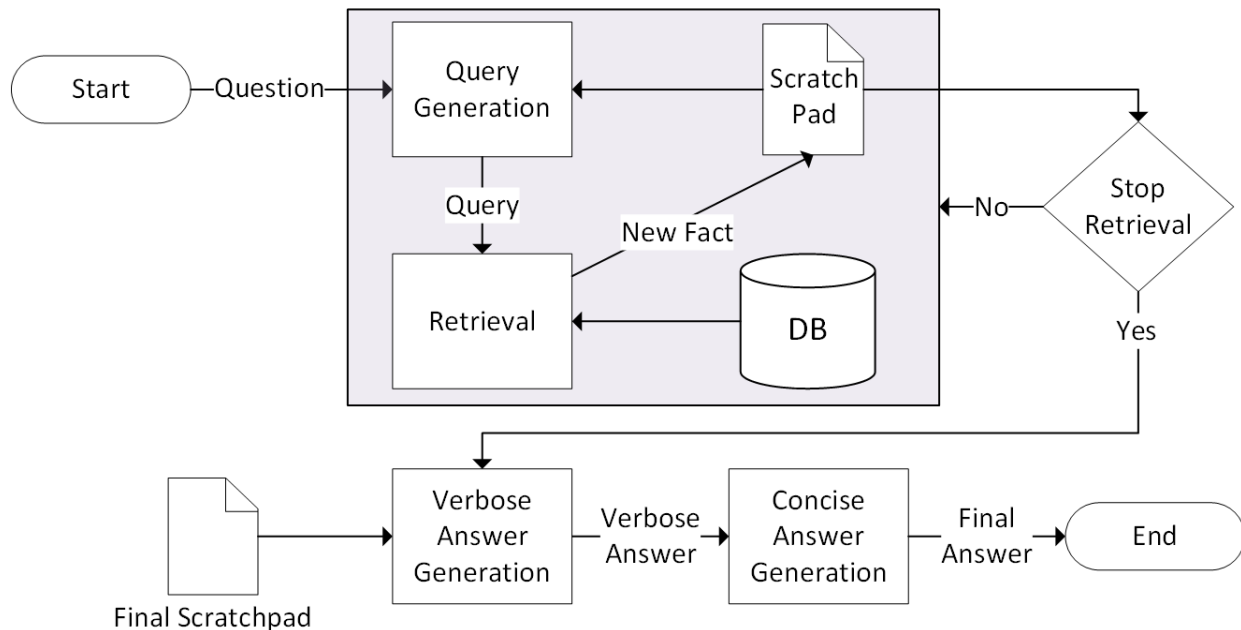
Start

Question

Query Generation

Scratch Pad

Query

New Fact

Retrieval

DB

No

Stop Retrieval

Yes

Final Scratchpad

Verbose Answer Generation

Verbose Answer

Concise Answer Generation

Final Answer

End